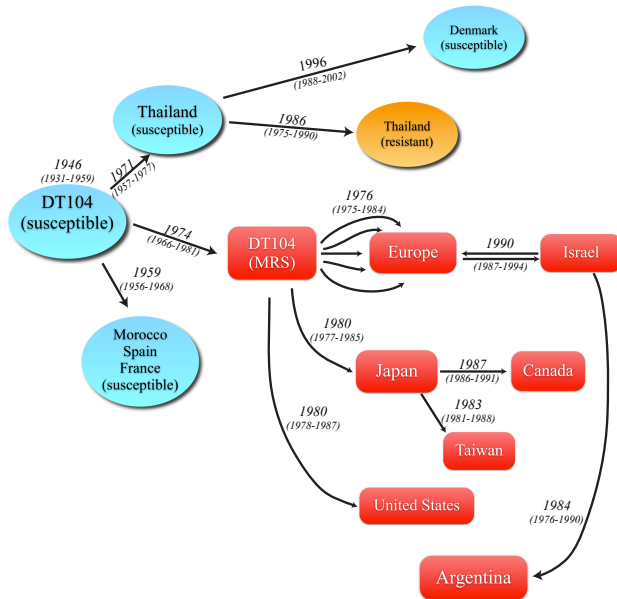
Denmark
(susceptible)

1996
(1988-2002)

Thailand
(susceptible)

1986
(1975-1990)

Thailand
(resistant)

1946
(1931-1959)

1971
(1957-1977)

DT104
(susceptible)

1974
(1966-1981)

DT104
(MRS)

1976
(1975-1984)

Europe

1990
(1987-1994)

Israel

1959
(1956-1968)

Morocco
Spain
France
(susceptible)

1980
(1977-1985)

Japan

1987
(1986-1991)

Canada

1983
(1981-1988)

Taiwan

1980
(1978-1987)

United States

1984
(1976-1990)

Argentina